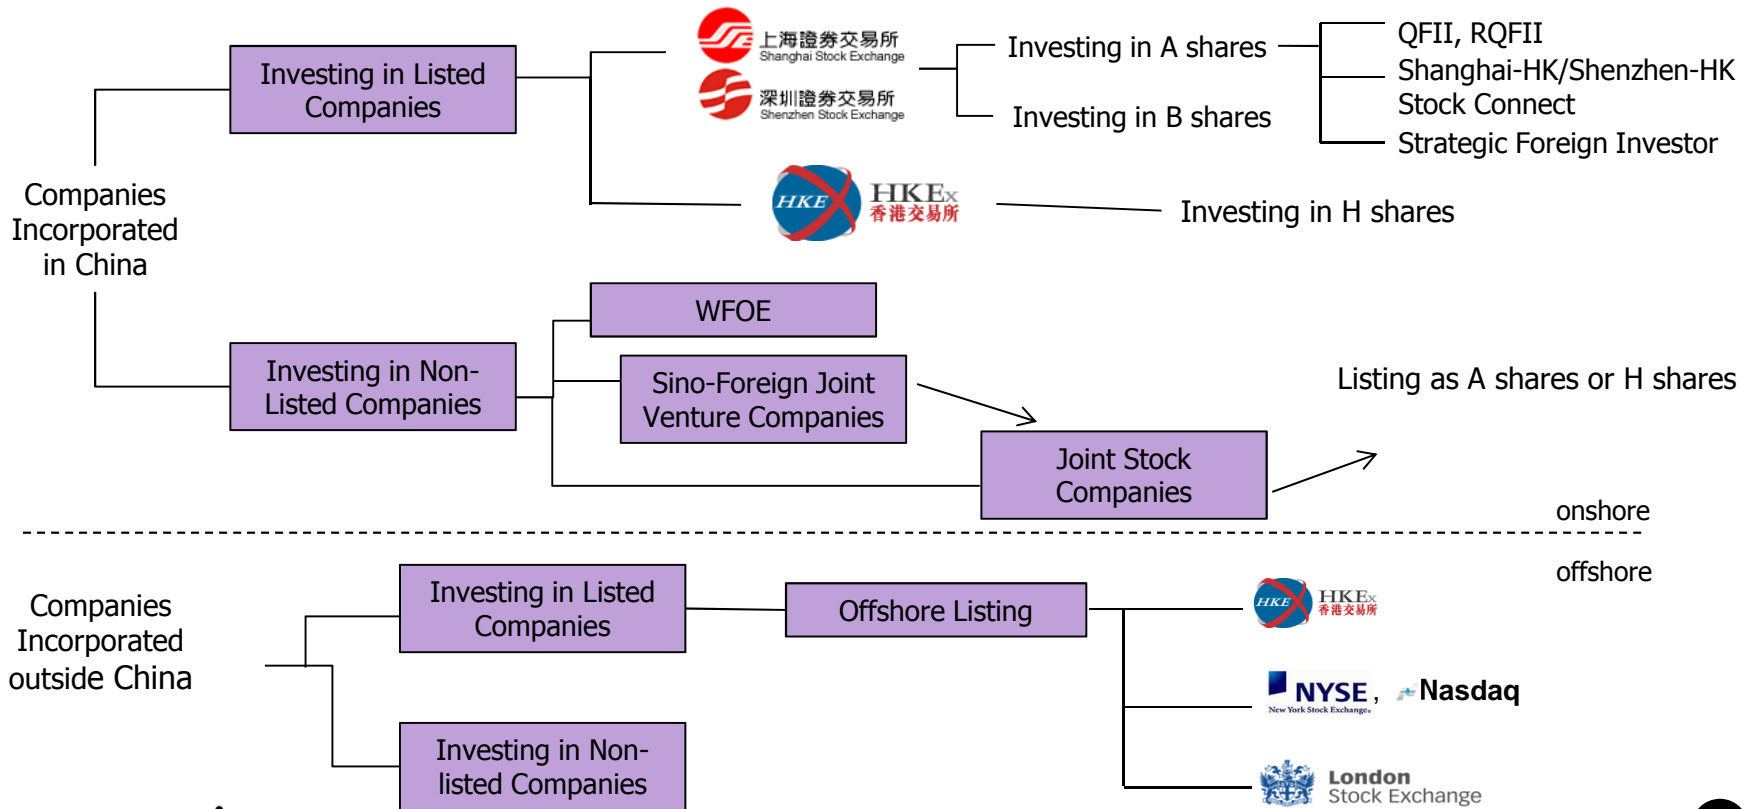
Investing in Listed Companies

上海證券交易所
Shanghai Stock Exchange

深圳證券交易所
Shenzhen Stock Exchange

Investing in A shares

Investing in B shares

QFII, RQFII

Shanghai-HK/Shenzhen-HK Stock Connect

Strategic Foreign Investor

HKE HKEx 香港交易所

Investing in H shares

Companies Incorporated in China

WFOE

Investing in Non-Listed Companies

Sino-Foreign Joint Venture Companies

Listing as A shares or H shares

Joint Stock Companies

onshore

offshore

Companies Incorporated outside China

Investing in Listed Companies

Offshore Listing

HKE HKEx 香港交易所

NYSE New York Stock Exchange, Nasdaq

Investing in Non-listed Companies

London Stock Exchange